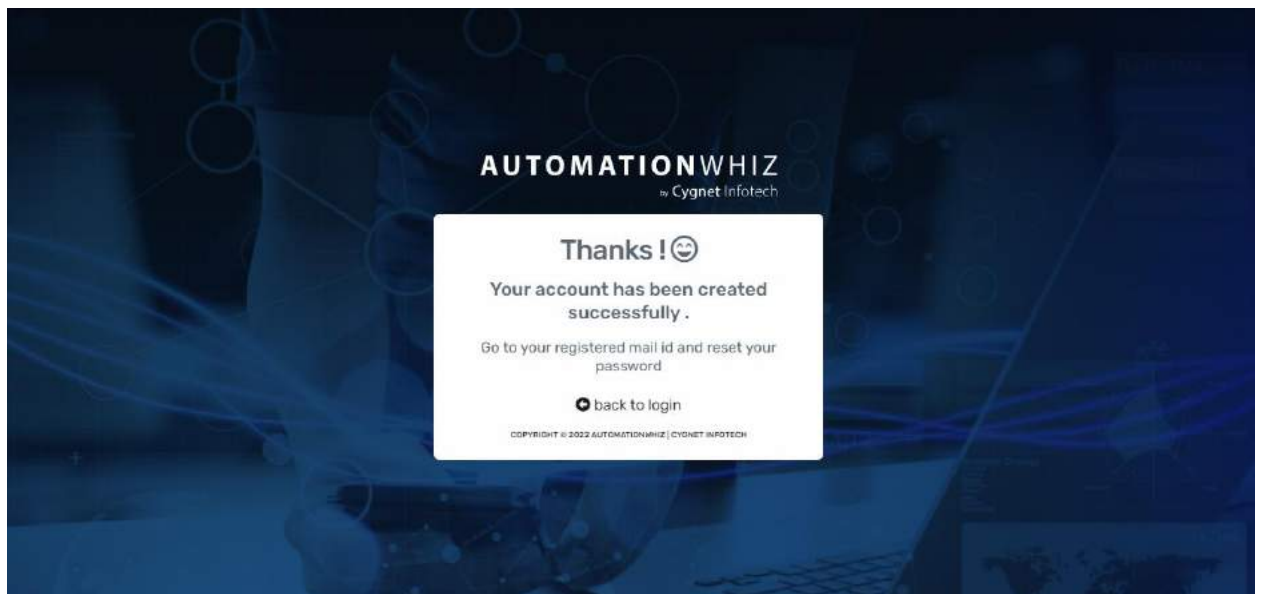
AUTOMATIONWHIZ
by Cygnet Infotech

Thanks ! 😊

Your account has been created successfully .

Go to your registered mail id and reset your password

back to login

COPYRIGHT © 2022 AUTOMATIONWHIZ | CYGNET INFOTECH